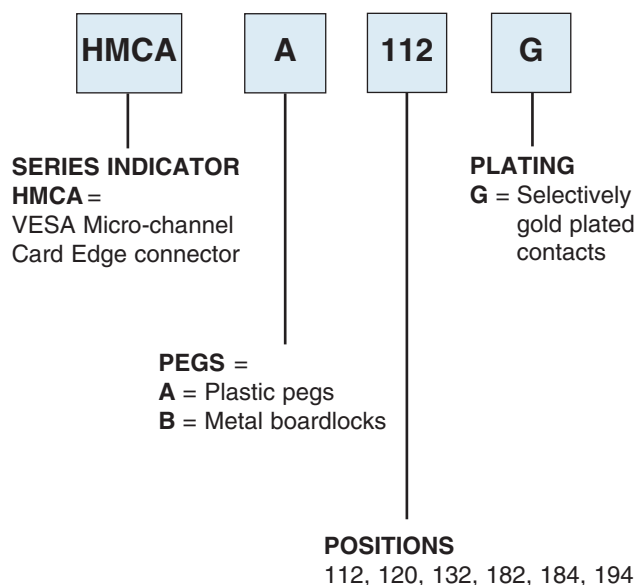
HMCA A 112 G

SERIES INDICATOR
HMCA =
VESA Micro-channel
Card Edge connector

PLATING
G = Selectively gold plated contacts

PEGS =
A = Plastic pegs
B = Metal boardlocks

POSITIONS
112, 120, 132, 182, 184, 194